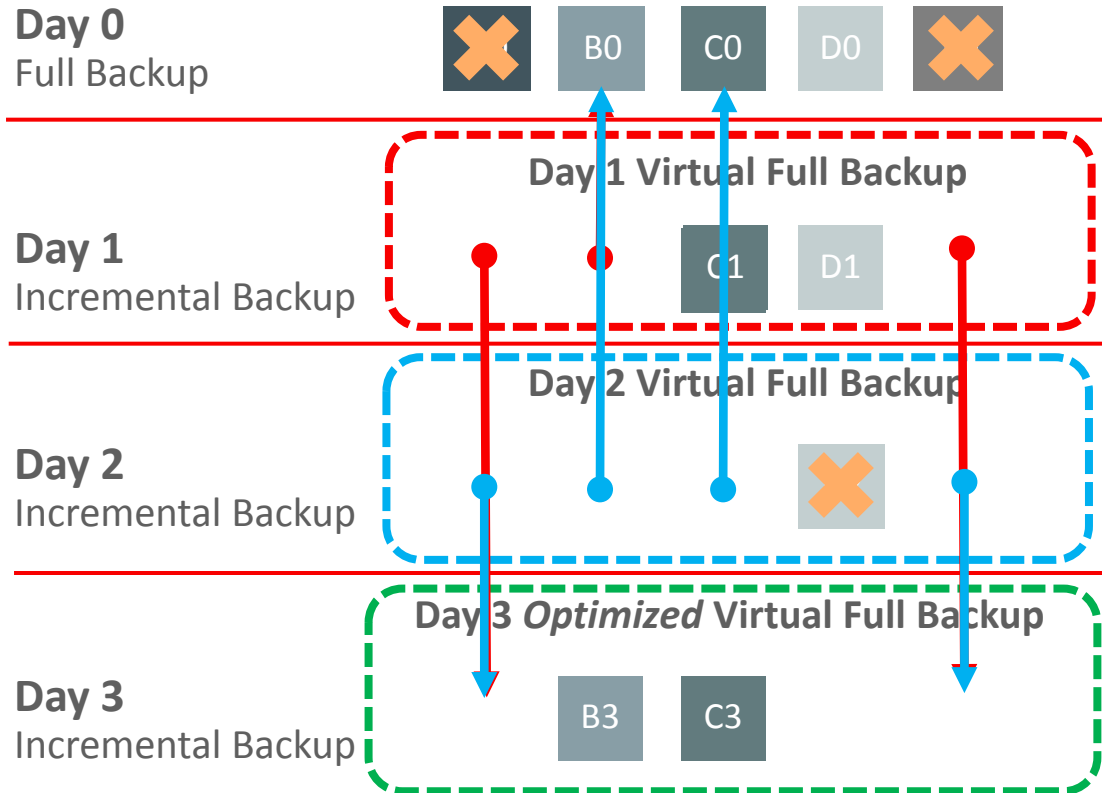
Day 0
Full Backup

B0 C0 D0

Day 1 Virtual Full Backup

Day 1
Incremental Backup

C1 D1

Day 2 Virtual Full Backup

Day 2
Incremental Backup

Day 3 *Optimized* Virtual Full Backup

Day 3
Incremental Backup

B3 C3